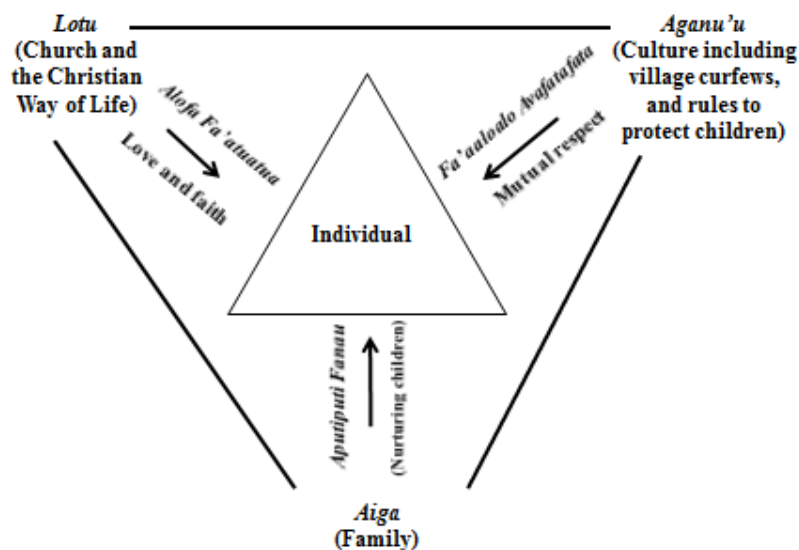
Lotu
(Church and the Christian Way of Life)

Aganu'u
(Culture including village curfews, and rules to protect children)

Alofa Fa'atuatua
Love and faith

Fa'aaloalo Avafatafata
Mutual respect

Individual

Aputiputi Fanau
(Nurturing children)

Aiga
(Family)